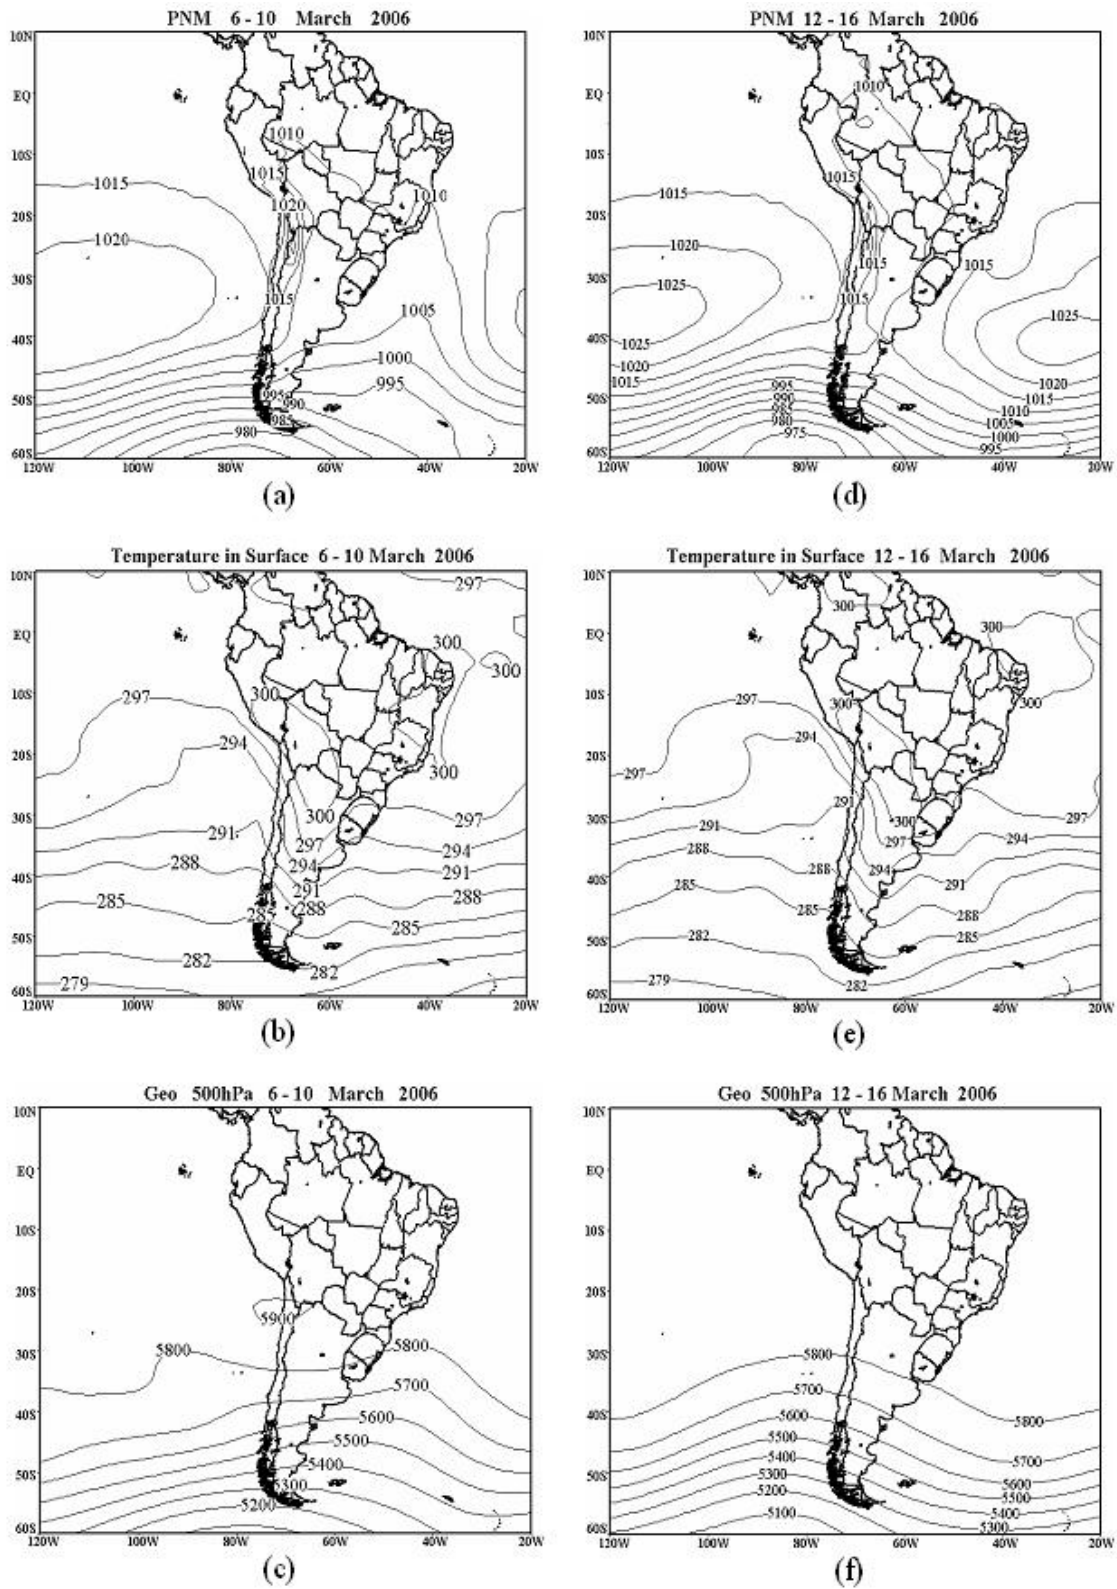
PNM 6 - 10 March 2006

10N
EQ
10S
20S
30S
40S
50S
60S
120W 100W 80W 60W 40W 20W

1010
1015
1015
1020
1020
1010
1015
1005
1000
995
995
990
985
980

(a)

PNM 12 - 16 March 2006

10N
EQ
10S
20S
30S
40S
50S
60S
120W 100W 80W 60W 40W 20W

1010
1015
1015
1020
1025
1015
1015
1015
1025
1025
1020
1015
1020
1015
1010
1005
1000
995
995
990
985
980
975

(d)

Temperature in Surface 6 - 10 March 2006

10N
EQ
10S
20S
30S
40S
50S
60S
120W 100W 80W 60W 40W 20W

297
300
300
300
297
294
300
300
297
291
297
294
288
294
291
291
288
285
285
288
285
282
282
279

(b)

Temperature in Surface 12 - 16 March 2006

10N
EQ
10S
20S
30S
40S
50S
60S
120W 100W 80W 60W 40W 20W

300
300
297
300
300
294
297
291
300
297
291
297
294
288
288
294
291
285
285
288
285
282
282
279

(e)

Geo 500hPa 6 - 10 March 2006

10N
EQ
10S
20S
30S
40S
50S
60S
120W 100W 80W 60W 40W 20W

5900
5800
5800
5700
5600
5500
5400
5300
5200

(c)

Geo 500hPa 12 - 16 March 2006

10N
EQ
10S
20S
30S
40S
50S
60S
120W 100W 80W 60W 40W 20W

5800
5700
5600
5500
5400
5300
5200
5100
5800
5700
5600
5500
5400
5300

(f)